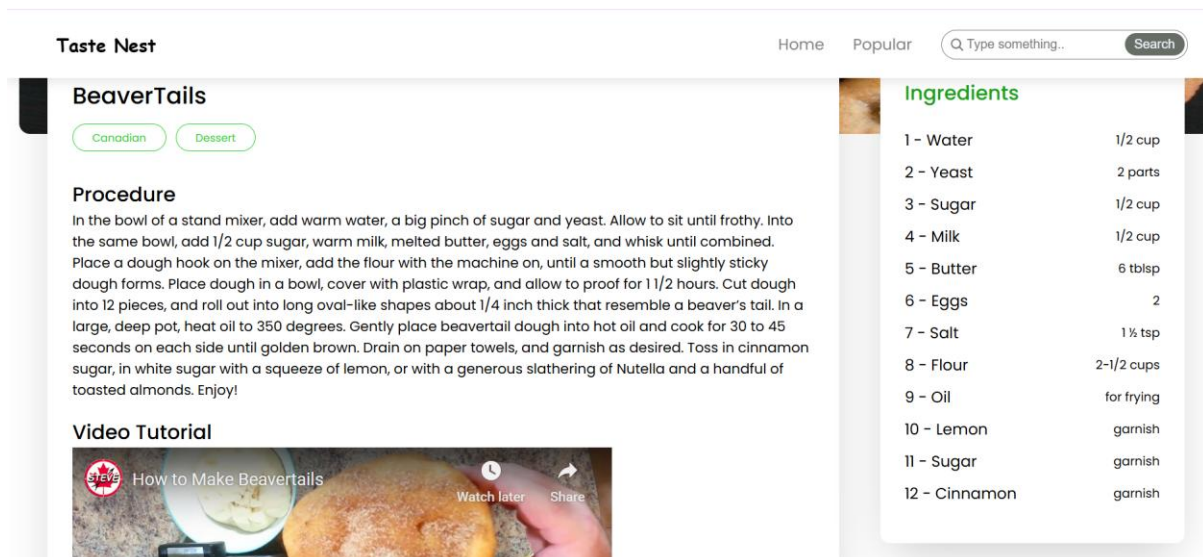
Taste Nest

Home Popular Type something.. Search

BeaverTails

Canadian Dessert

Procedure

In the bowl of a stand mixer, add warm water, a big pinch of sugar and yeast. Allow to sit until frothy. Into the same bowl, add 1/2 cup sugar, warm milk, melted butter, eggs and salt, and whisk until combined. Place a dough hook on the mixer, add the flour with the machine on, until a smooth but slightly sticky dough forms. Place dough in a bowl, cover with plastic wrap, and allow to proof for 1 1/2 hours. Cut dough into 12 pieces, and roll out into long oval-like shapes about 1/4 inch thick that resemble a beaver's tail. In a large, deep pot, heat oil to 350 degrees. Gently place beavertail dough into hot oil and cook for 30 to 45 seconds on each side until golden brown. Drain on paper towels, and garnish as desired. Toss in cinnamon sugar, in white sugar with a squeeze of lemon, or with a generous slathering of Nutella and a handful of toasted almonds. Enjoy!

Video Tutorial

STEVE How to Make Beavertails Watch later Share

Ingredients

| | |
|---|---|
| 1 - Water | 1/2 cup |
| 2 - Yeast | 2 parts |
| 3 - Sugar | 1/2 cup |
| 4 - Milk | 1/2 cup |
| 5 - Butter | 6 tblsp |
| 6 - Eggs | 2 |
| 7 - Salt | 1½ tsp |
| 8 - Flour | 2-1/2 cups |
| 9 - Oil | for frying |
| 10 - Lemon | garnish |
| 11 - Sugar | garnish |
| 12 - Cinnamon | garnish |